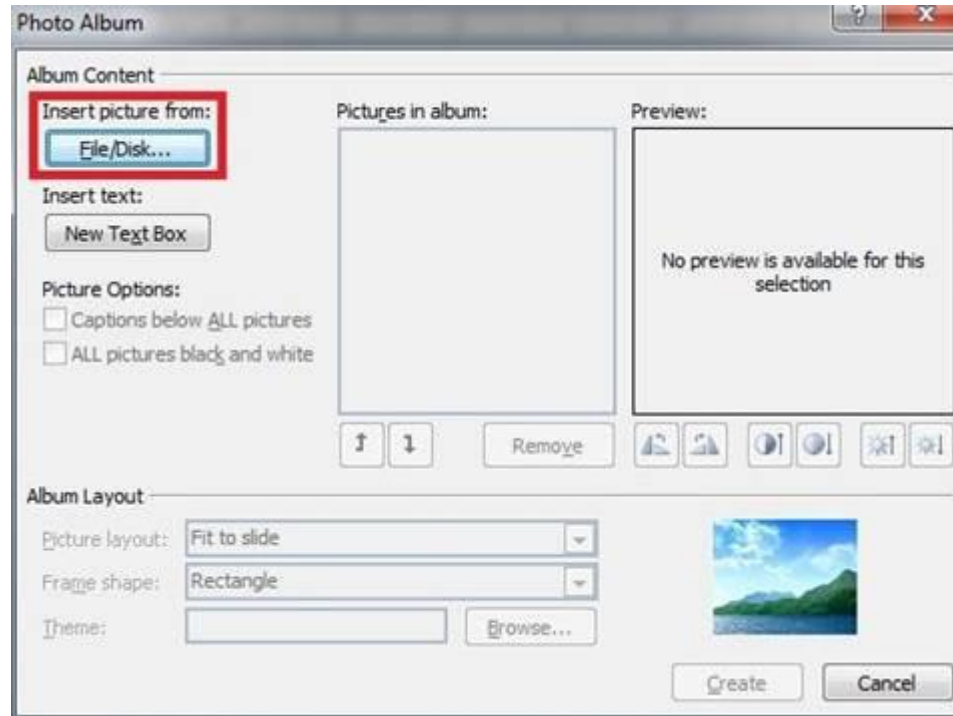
Photo Album

?

X

Album Content

Insert picture from:

File/Disk...

Insert text:

New Text Box

Picture Options:

Captions below ALL pictures

ALL pictures black and white

Pictures in album:

Preview:

No preview is available for this selection

Remove

Album Layout

Picture layout: Fit to slide

Frame shape: Rectangle

Theme:

Browse...

Create

Cancel